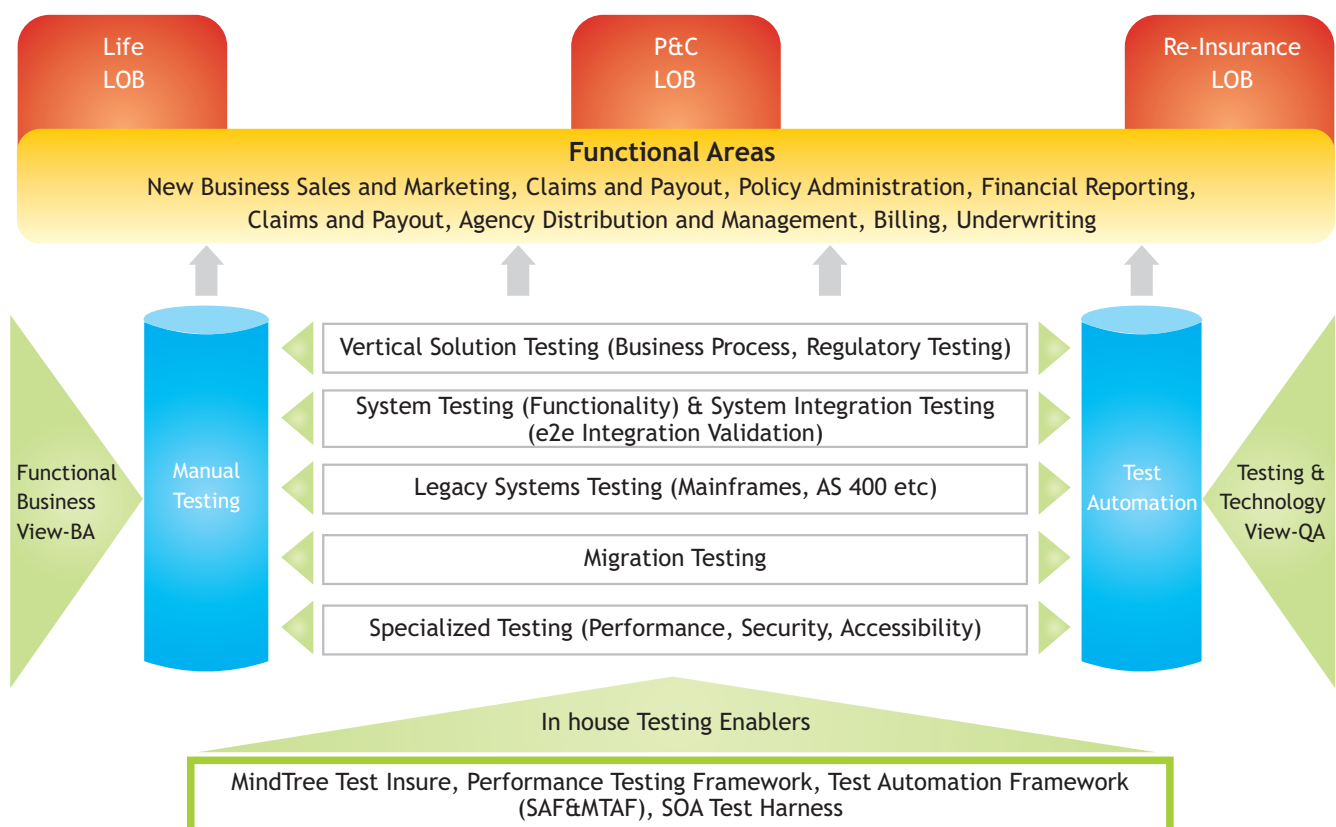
Life LOB

P&C LOB

Re-Insurance LOB

Functional Areas

New Business Sales and Marketing, Claims and Payout, Policy Administration, Financial Reporting, Claims and Payout, Agency Distribution and Management, Billing, Underwriting

Functional Business View-BA

Manual Testing

Vertical Solution Testing (Business Process, Regulatory Testing)

System Testing (Functionality) & System Integration Testing (e2e Integration Validation)

Legacy Systems Testing (Mainframes, AS 400 etc)

Migration Testing

Specialized Testing (Performance, Security, Accessibility)

Test Automation

Testing & Technology View-QA

In house Testing Enablers

MindTree Test Insure, Performance Testing Framework, Test Automation Framework (SAF&MTAF), SOA Test Harness